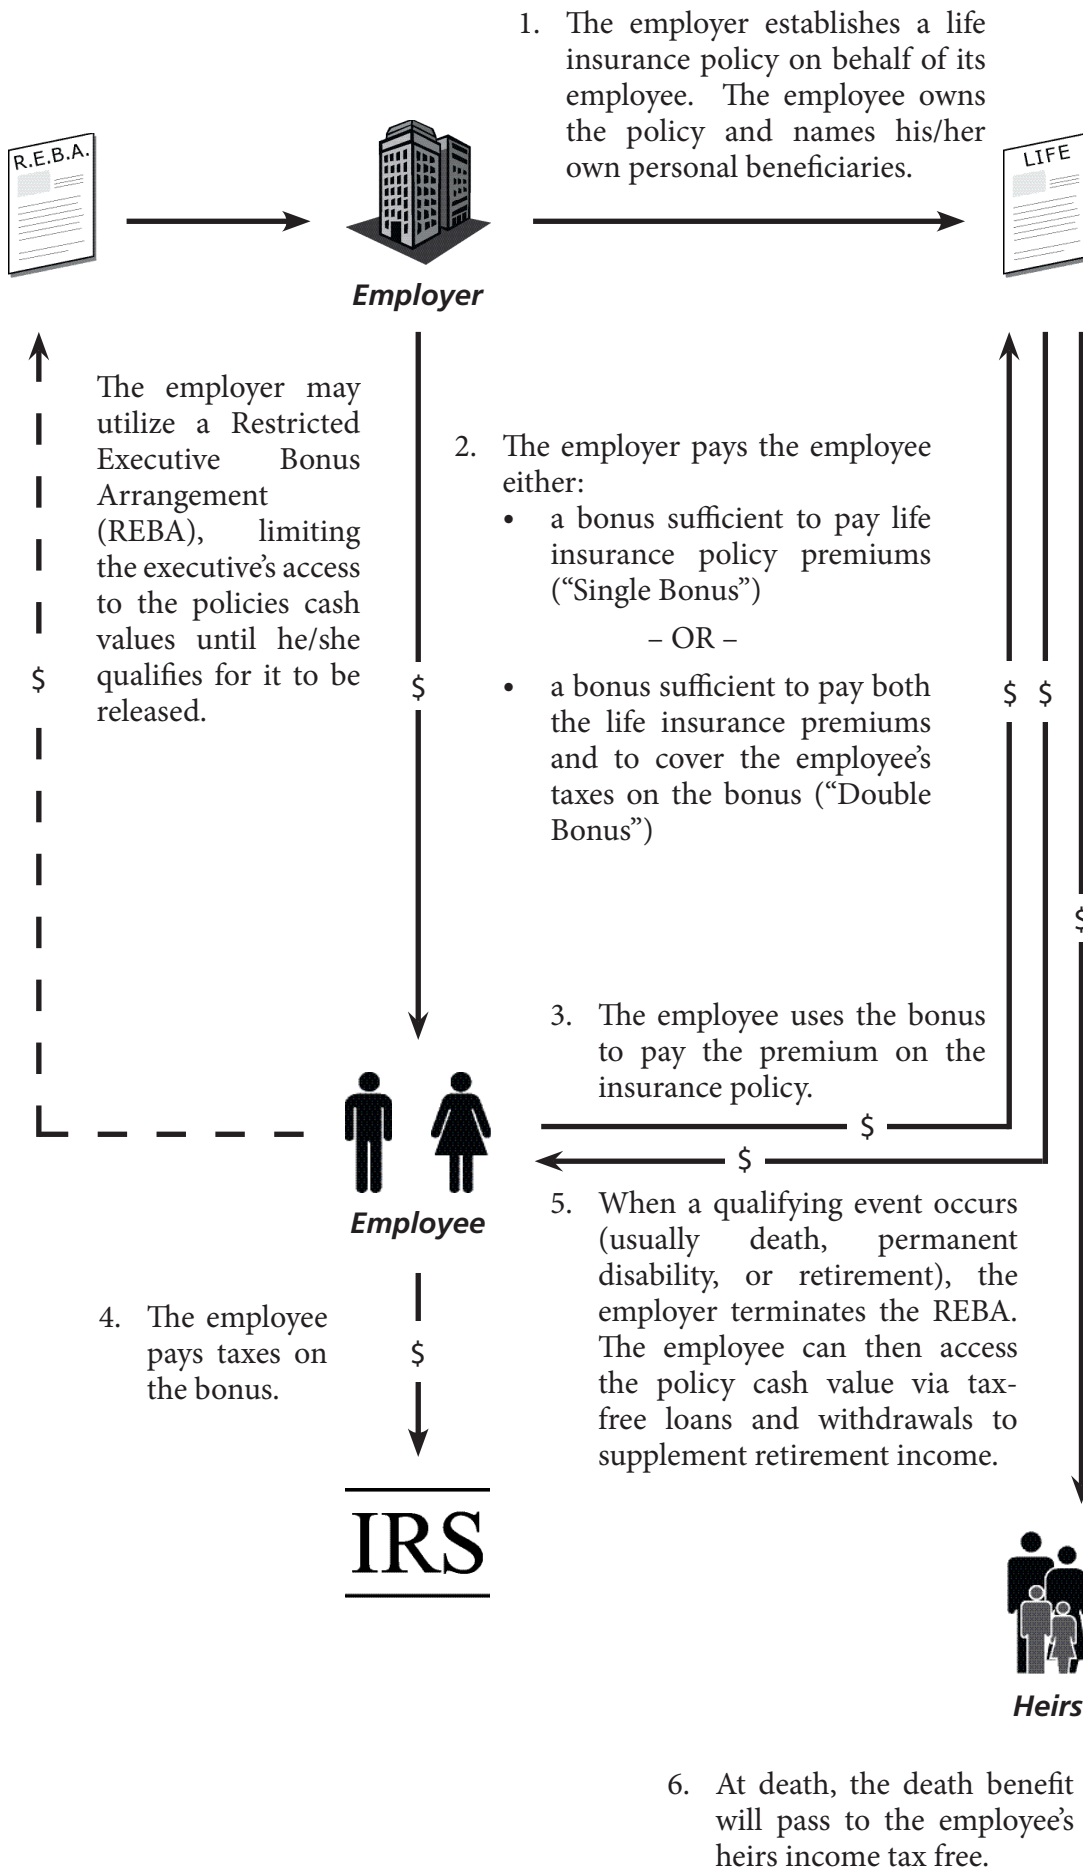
1. The employer establishes a life insurance policy on behalf of its employee. The employee owns the policy and names his/her own personal beneficiaries.

R.E.B.A.

LIFE

Employer

The employer may utilize a Restricted Executive Bonus Arrangement (REBA), limiting the executive's access to the policies cash values until he/she qualifies for it to be released.

$

$

2. The employer pays the employee either:
• a bonus sufficient to pay life insurance policy premiums ("Single Bonus")

– OR –

• a bonus sufficient to pay both the life insurance premiums and to cover the employee's taxes on the bonus ("Double Bonus")

$ $

$

3. The employee uses the bonus to pay the premium on the insurance policy.

$

$

Employee

5. When a qualifying event occurs (usually death, permanent disability, or retirement), the employer terminates the REBA. The employee can then access the policy cash value via tax-free loans and withdrawals to supplement retirement income.

4. The employee pays taxes on the bonus.

$

IRS

Heirs

6. At death, the death benefit will pass to the employee's heirs income tax free.